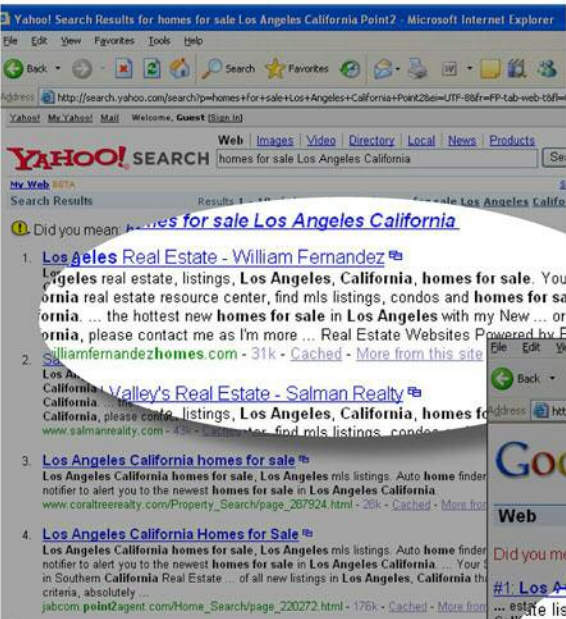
Yahoo! Search Results for homes for sale Los Angeles California Point2 - Microsoft Internet Explorer

File Edit View Favorites Tools Help

Back Search Favorites

Address http://search.yahoo.com/search?p=homes+for+sale+Los+Angeles+California+Point2&ei=UTF-8&fr=FP-tab-web-t&fl=

Yahoo! My Yahoo! Mail Welcome, Guest [Sign In]

YAHOO! SEARCH Web | Images | Video | Directory | Local | News | Products

homes for sale Los Angeles California

My Web BETA

Search Results Results 1 - 1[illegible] for sale Los Angeles Califo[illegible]

Did you mean: homes for sale Los Angeles California

1. Los Angeles Real Estate - William Fernandez
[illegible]geles real estate, listings, Los Angeles, California, homes for sale. You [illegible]ornia real estate resource center, find mls listings, condos and homes for sa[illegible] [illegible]fornia. ... the hottest new homes for sale in Los Angeles with my New ... or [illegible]ornia, please contact me as I'm more ... Real Estate Websites Powered by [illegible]
williamfernandezhomes.com - 31k - Cached - More from this site

2. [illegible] Valley's Real Estate - Salman Realty
Los A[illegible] listings, Los Angeles, California, homes f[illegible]
California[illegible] find mls listings, condos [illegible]
California. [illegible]
California, please conta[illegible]
www.salmanrealty.com - 43k - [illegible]

3. Los Angeles California homes for sale
Los Angeles California homes for sale; Los Angeles mls listings. Auto home finder notifier to alert you to the newest homes for sale in Los Angeles California.
www.coraltreerealty.com/Property_Search/page_287924.html - 26k - Cached - More fro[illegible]

4. Los Angeles California Homes for Sale
Los Angeles California homes for sale, Los Angeles mls listings. Auto home finder notifier to alert you to the newest homes for sale in Los Angeles California. ... Your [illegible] in Southern California Real Estate ... of all new listings in Los Angeles, California th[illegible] criteria, absolutely ...
jabcom.point2agent.com/Home_Search/page_220272.html - 176k - Cached - More fro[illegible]

File Edit V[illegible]
Back
Address htt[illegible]
Goo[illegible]
Web
Did you me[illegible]
#1: Los A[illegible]
... esta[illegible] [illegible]ate lis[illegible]